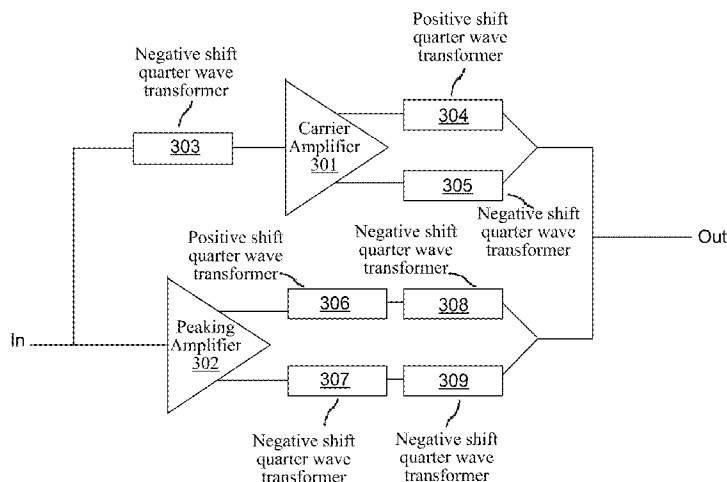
Positive shift quarter wave transformer

Negative shift quarter wave transformer

303

Carrier Amplifier 301

304

305

Negative shift quarter wave transformer

Out

Positive shift quarter wave transformer

Negative shift quarter wave transformer

306

308

In

Peaking Amplifier 302

307

309

Negative shift quarter wave transformer

Negative shift quarter wave transformer